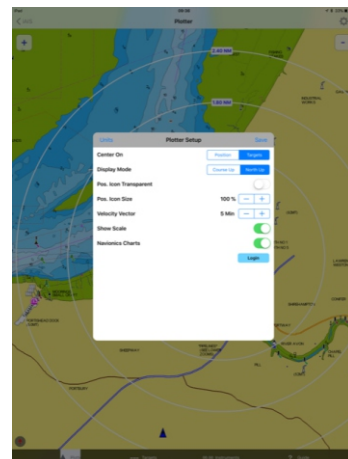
Plotter

2.40 NM

1.60 NM

Units

Plotter Setup

Done

Center On

Position

Targets

Display Mode

Course Up

North Up

Pos. Icon Transparent

Pos. Icon Size

100 %

Velocity Vector

5 Min

Show Scale

Navionics Charts

Login